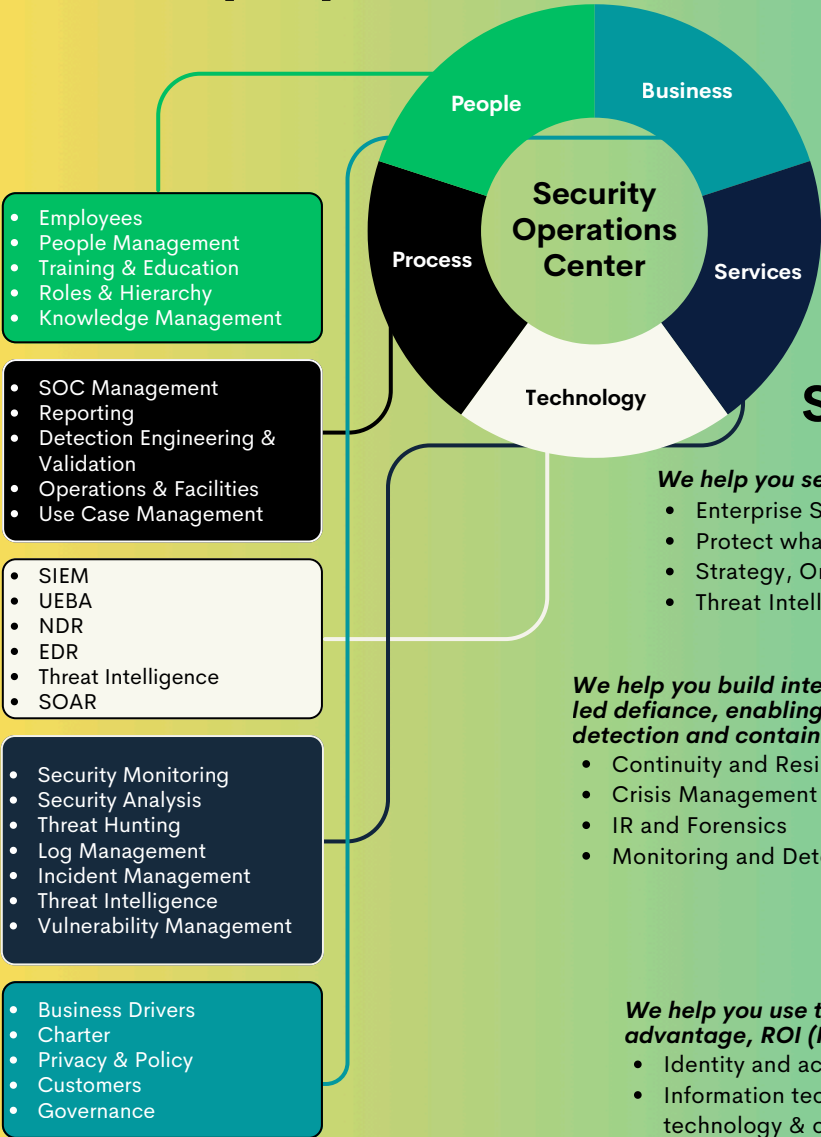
People

Business

Process

Security Operations Center

Services

Technology

- Employees
- People Management
- Training & Education
- Roles & Hierarchy
- Knowledge Management

- SOC Management
- Reporting
- Detection Engineering & Validation
- Operations & Facilities
- Use Case Management

- SIEM
- UEBA
- NDR
- EDR
- Threat Intelligence
- SOAR

- Security Monitoring
- Security Analysis
- Threat Hunting
- Log Management
- Incident Management
- Threat Intelligence
- Vulnerability Management

- Business Drivers
- Charter
- Privacy & Policy
- Customers
- Governance

S

We help you se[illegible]
- Enterprise S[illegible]
- Protect wha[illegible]
- Strategy, Or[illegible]
- Threat Intell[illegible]

We help you build inte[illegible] led defiance, enabling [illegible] detection and contain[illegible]
- Continuity and Resi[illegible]
- Crisis Management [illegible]
- IR and Forensics
- Monitoring and Det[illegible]

We help you use t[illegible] advantage, ROI ([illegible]
- Identity and ac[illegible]
- Information tec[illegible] technology & c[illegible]